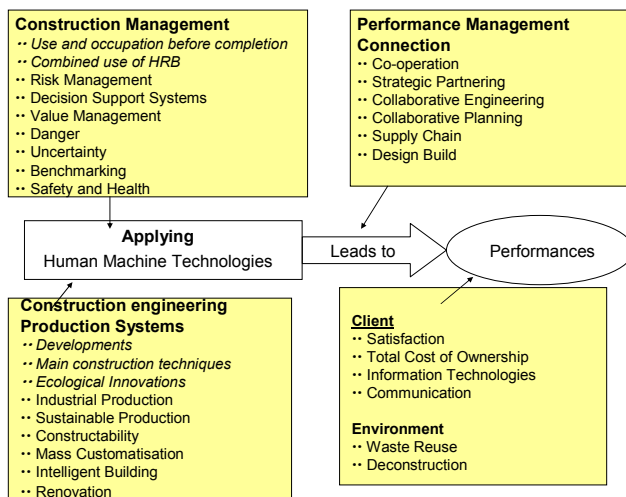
**Construction Management**
·· *Use and occupation before completion*
·· *Combined use of HRB*
·· Risk Management
·· Decision Support Systems
·· Value Management
·· Danger
·· Uncertainty
·· Benchmarking
·· Safety and Health

**Performance Management Connection**
·· Co-operation
·· Strategic Partnering
·· Collaborative Engineering
·· Collaborative Planning
·· Supply Chain
·· Design Build

**Applying**
Human Machine Technologies

Leads to

Performances

**Construction engineering Production Systems**
·· *Developments*
·· *Main construction techniques*
·· *Ecological Innovations*
·· Industrial Production
·· Sustainable Production
·· Constructability
·· Mass Customisation
·· Intelligent Building
·· Renovation

**Client**
·· Satisfaction
·· Total Cost of Ownership
·· Information Technologies
·· Communication

**Environment**
·· Waste Reuse
·· Deconstruction